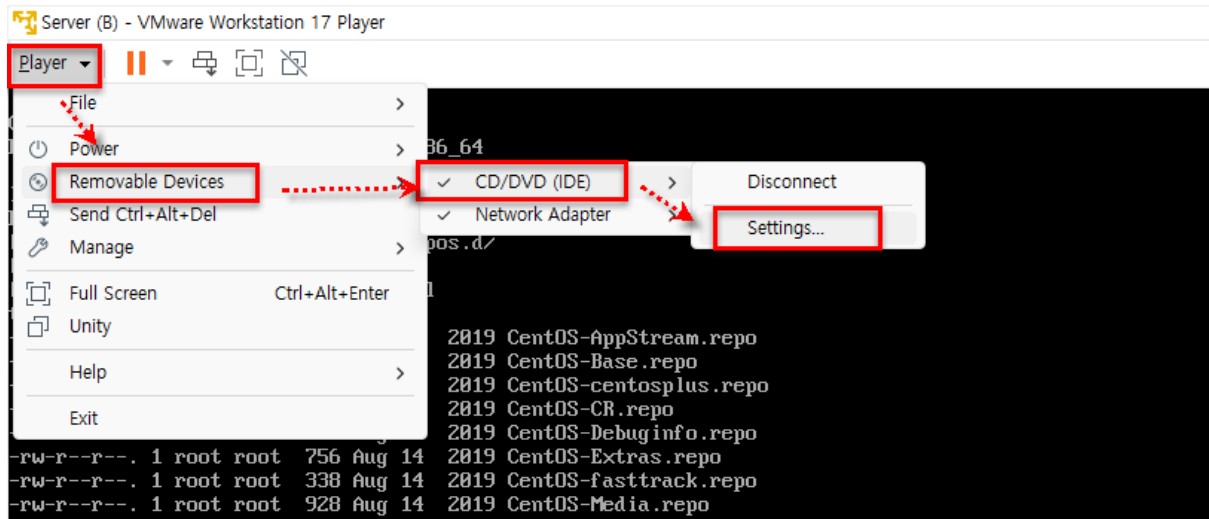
Server (B) - VMware Workstation 17 Player

Player

File
Power
Removable Devices
Send Ctrl+Alt+Del
Manage
Full Screen Ctrl+Alt+Enter
Unity
Help
Exit

CD/DVD (IDE)
Network Adapter

Disconnect
Settings...

86_64

pos.d/

1

2019 CentOS-AppStream.repo
2019 CentOS-Base.repo
2019 CentOS-centosplus.repo
2019 CentOS-CR.repo
2019 CentOS-Debuginfo.repo
-rw-r--r--. 1 root root 756 Aug 14 2019 CentOS-Extras.repo
-rw-r--r--. 1 root root 338 Aug 14 2019 CentOS-fasttrack.repo
-rw-r--r--. 1 root root 928 Aug 14 2019 CentOS-Media.repo